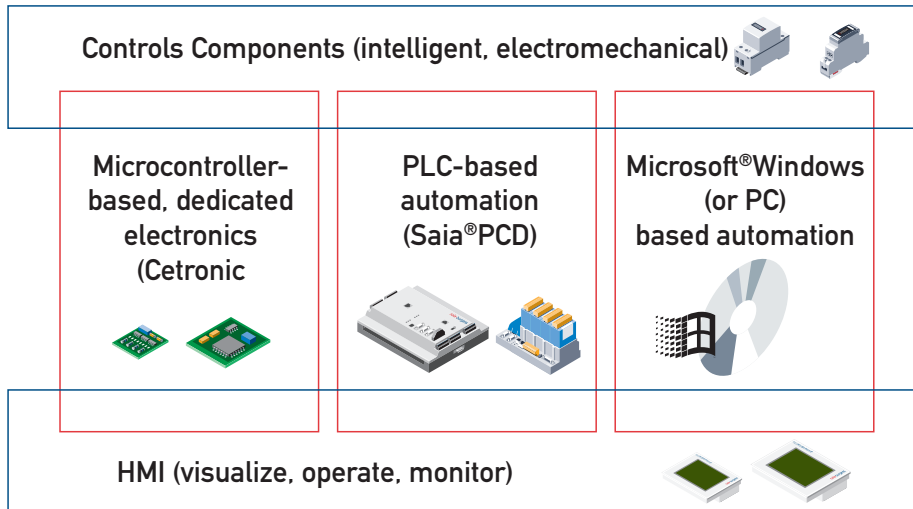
Controls Components (intelligent, electromechanical)

Microcontroller-based, dedicated electronics (Cetronic

PLC-based automation (Saia®PCD)

Microsoft®Windows (or PC) based automation

HMI (visualize, operate, monitor)